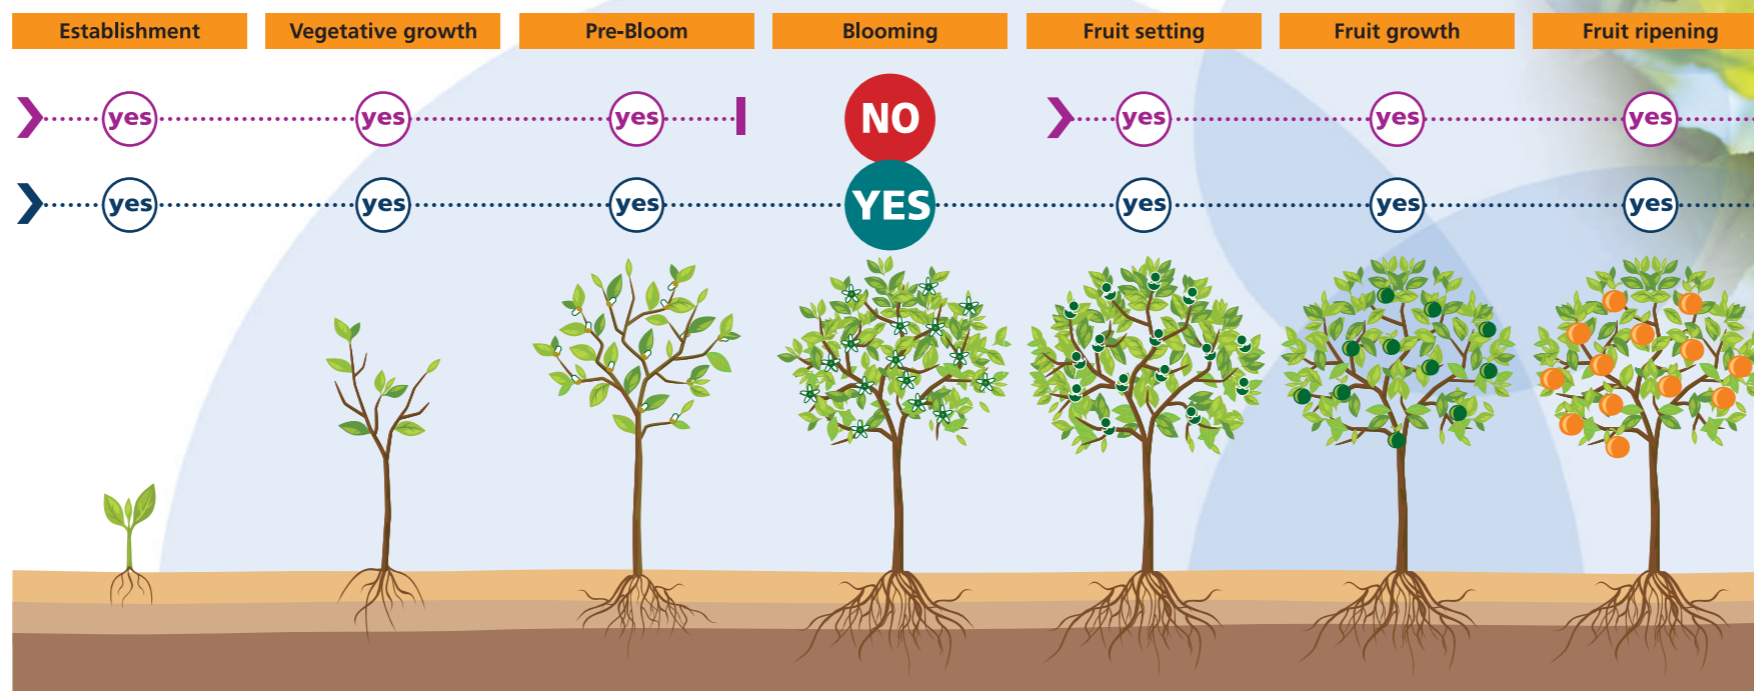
| Establishment | Vegetative growth | Pre-Bloom | Blooming | Fruit setting | Fruit growth | Fruit ripening |
|---|---|---|---|---|---|---|
| yes | yes | yes | NO | yes | yes | yes |
| yes | yes | yes | YES | yes | yes | yes |